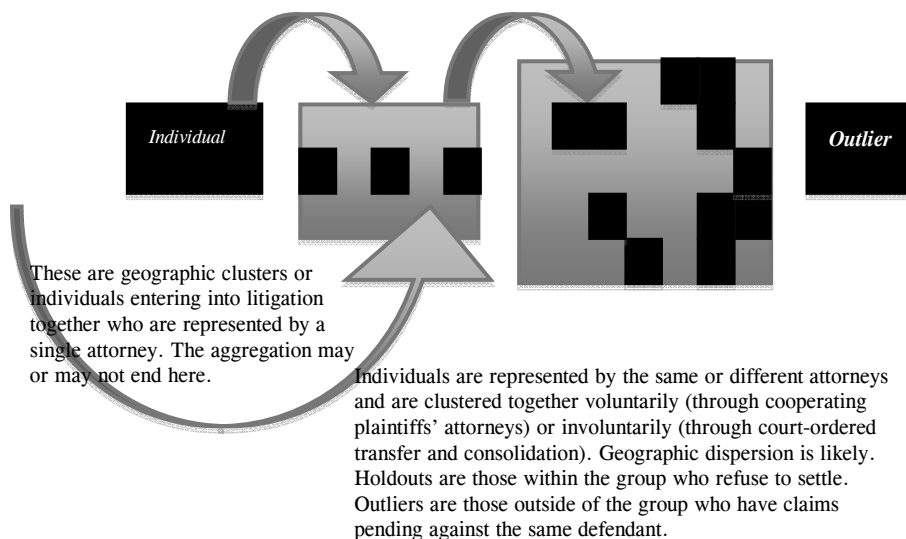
Individual

Outlier

These are geographic clusters or individuals entering into litigation together who are represented by a single attorney. The aggregation may or may not end here.

Individuals are represented by the same or different attorneys and are clustered together voluntarily (through cooperating plaintiffs' attorneys) or involuntarily (through court-ordered transfer and consolidation). Geographic dispersion is likely. Holdouts are those within the group who refuse to settle. Outliers are those outside of the group who have claims pending against the same defendant.